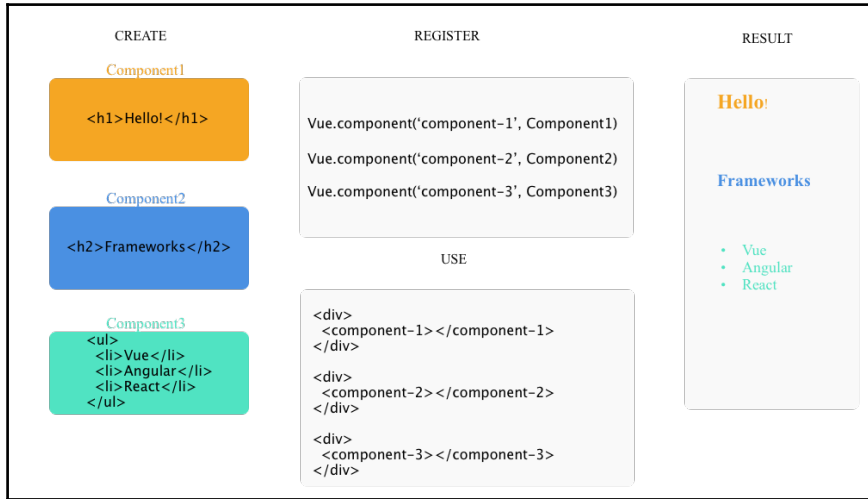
CREATE

Component1

<h1>Hello!</h1>

Component2

<h2>Frameworks</h2>

Component3

<ul>
<li>Vue</li>
<li>Angular</li>
<li>React</li>
</ul>

REGISTER

Vue.component('component-1', Component1)

Vue.component('component-2', Component2)

Vue.component('component-3', Component3)

USE

<div>
<component-1></component-1>
</div>

<div>
<component-2></component-2>
</div>

<div>
<component-3></component-3>
</div>

RESULT

Hello!

Frameworks

- Vue
- Angular
- React